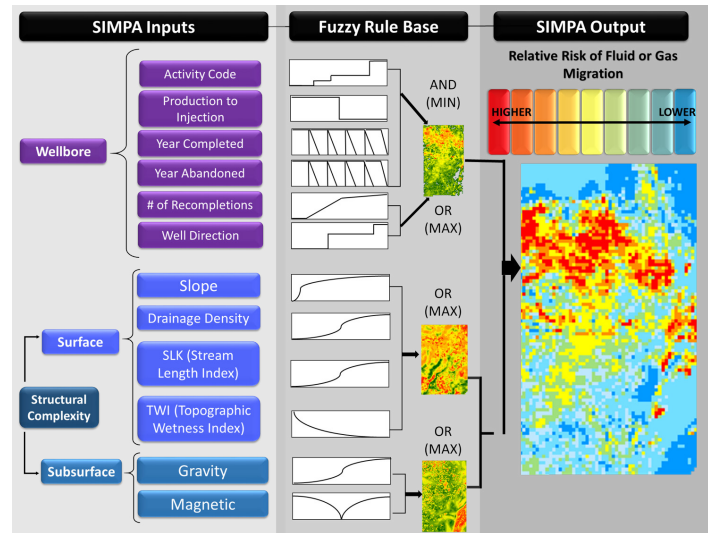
SIMPA Inputs

Fuzzy Rule Base

SIMPA Output

Relative Risk of Fluid or Gas Migration

HIGHER

LOWER

Wellbore

Activity Code

Production to Injection

Year Completed

Year Abandoned

# of Recompletions

Well Direction

AND (MIN)

OR (MAX)

Structural Complexity

Surface

Slope

Drainage Density

SLK (Stream Length Index)

TWI (Topographic Wetness Index)

OR (MAX)

Subsurface

Gravity

Magnetic

OR (MAX)

OR